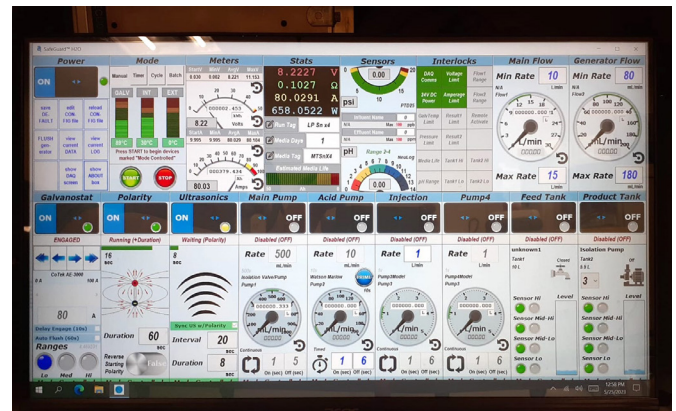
SafeGuard™ HD

Power
ON
save DC CON
edit CON F/B file
reload CON F/B file
FLOSM gen-mtre
view current DATA
view current LOG
show DAQ screen
show ABOUT box

Mode
Manual Timer Cycle Batch
GALV INT EXT
Press START to begin devices marked "Mode Controlled"
START STOP

Meters
8.22 Volts
80.03 Amps

Stats
8.2227 V
0.1027 Ω
80.0291 A
658.0522 W
Run Tag LP Sn x4
Media Days 1
Media Tag MTSnX4
Estimated Media Life

Sensors
psi
pH
Range 2-4

Interlocks
DAQ Comms
Voltage Limit
24V DC Power
Amperage Limit
Pressure Limit
Tank1 Hi
Tank2 Hi

Main Flow
Min Rate 10
Max Rate 15
L/min

Generator Flow
Min Rate 80
Max Rate 180
mL/min

Galvanostat
ENGAGED
80 A

Polarity
Running (+Duration)
Duration 60 sec
Reverse Starting Polarity

Ultrasonics
ON
Waiting (Polarity)
Sync US w/Polarity
Interval 20 sec
Duration 8 sec

Main Pump
OFF
Disabled (OFF)
Rate 500
mL/min
Continuous
On (sec) Off (sec)

Acid Pump
OFF
Disabled (OFF)
Rate 10
mL/min
1 6
On (sec) Off (sec)

Injection
OFF
Disabled (OFF)
Rate 1
L/min
1 6
On (sec) Off (sec)

Pump4
OFF
Disabled (OFF)
Rate 1
L/min
1 6
On (sec) Off (sec)

Feed Tank
OFF
Disabled (OFF)
Sensor Hi
Sensor Mid-Hi
Sensor Mid-Lo
Sensor Lo
Level

Product Tank
OFF
Disabled (OFF)
Isolation Pump
Sensor Hi
Sensor Mid-Hi
Sensor Mid-Lo
Sensor Lo
Level

Ranges
Lo Med Hi

12:58 PM
5/25/2023